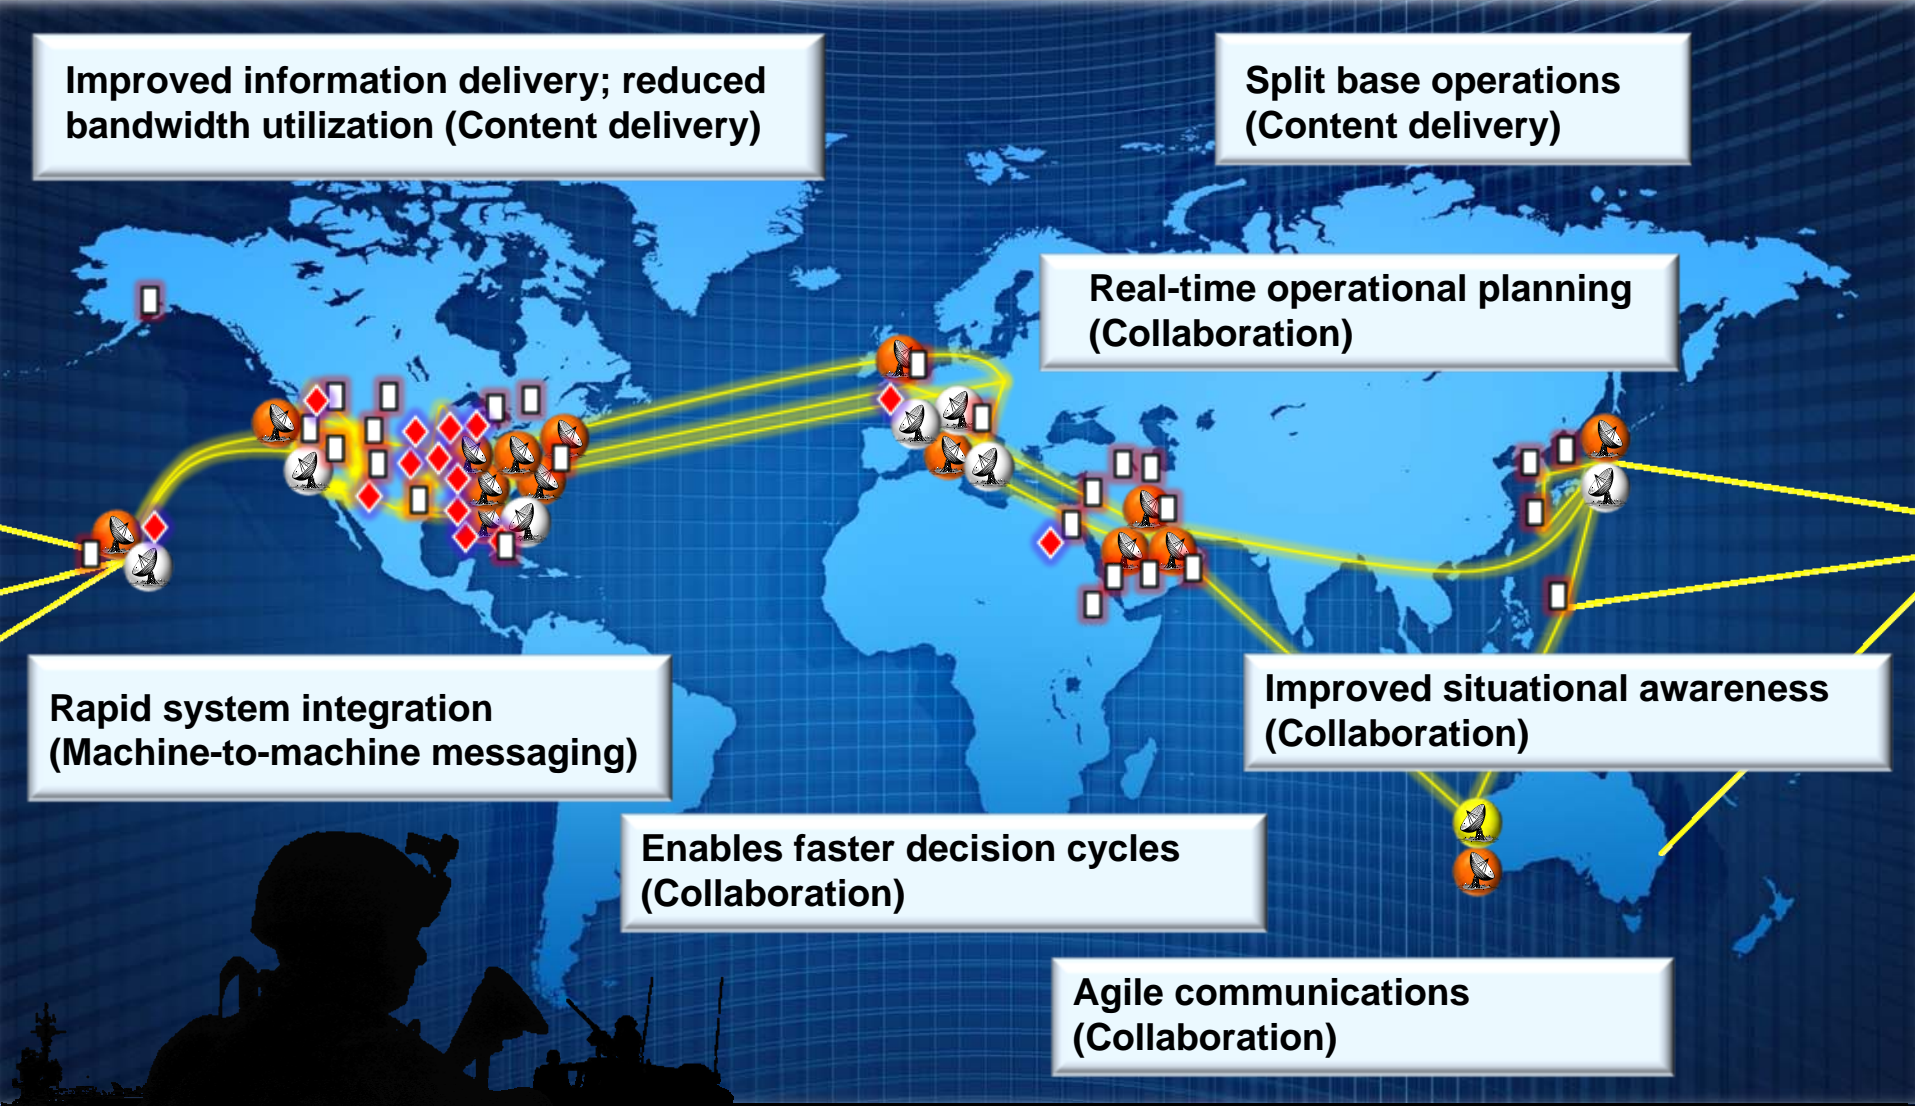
Improved information delivery; reduced bandwidth utilization (Content delivery)

Split base operations (Content delivery)

Real-time operational planning (Collaboration)

Rapid system integration (Machine-to-machine messaging)

Improved situational awareness (Collaboration)

Enables faster decision cycles (Collaboration)

Agile communications (Collaboration)